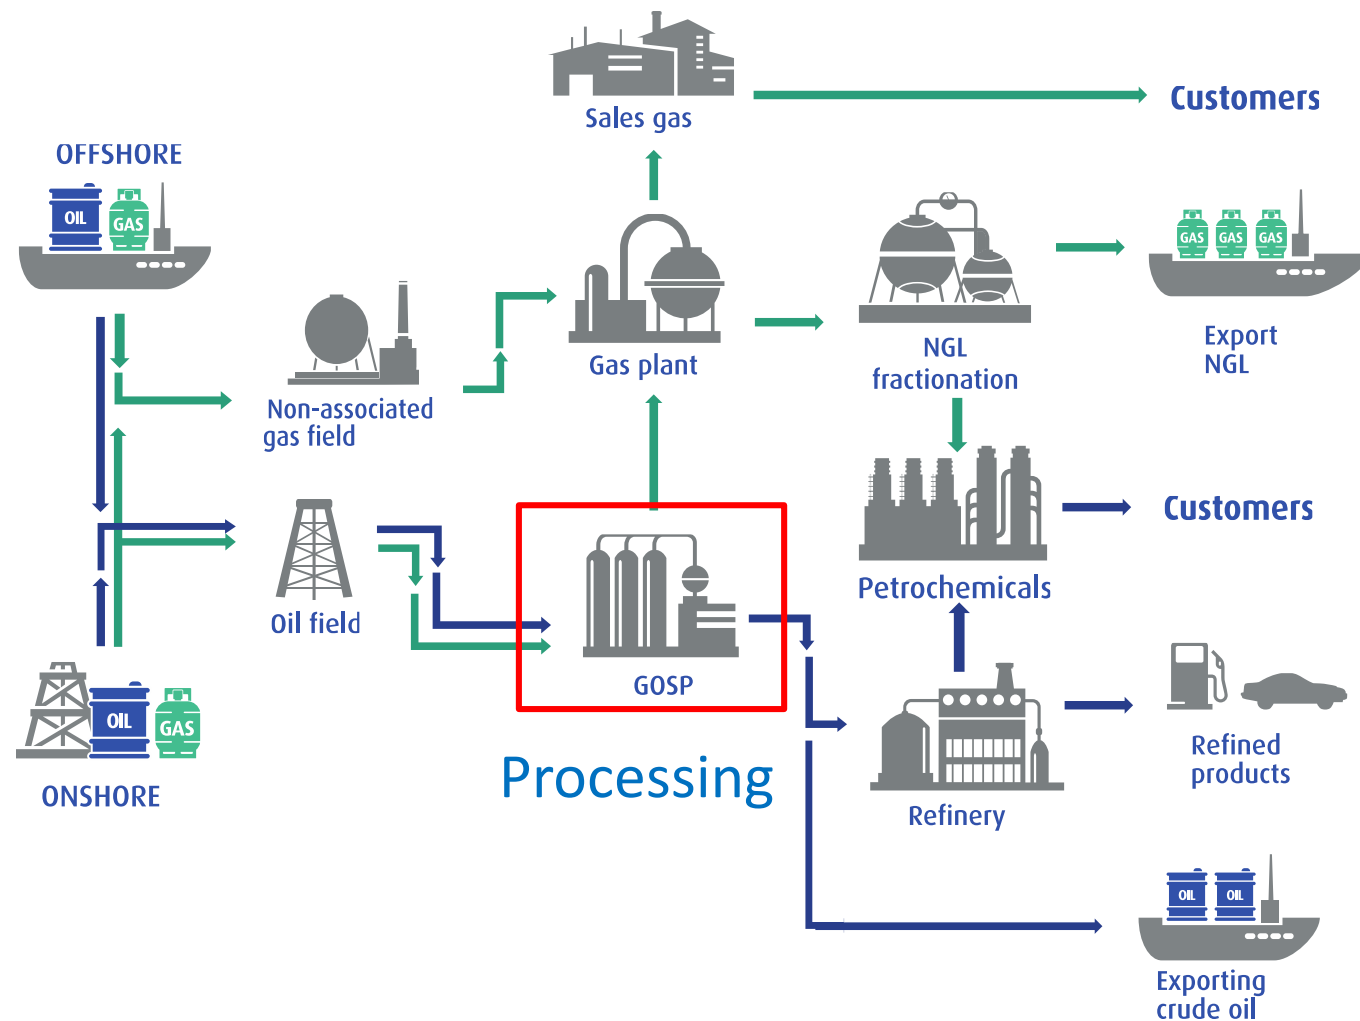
Sales gas

Customers

OFFSHORE

OIL GAS

Non-associated gas field

Gas plant

NGL fractionation

GAS GAS GAS

Export NGL

Petrochemicals

Customers

Oil field

GOSP

Refinery

Refined products

OIL GAS

ONSHORE

Processing

OIL OIL

Exporting crude oil